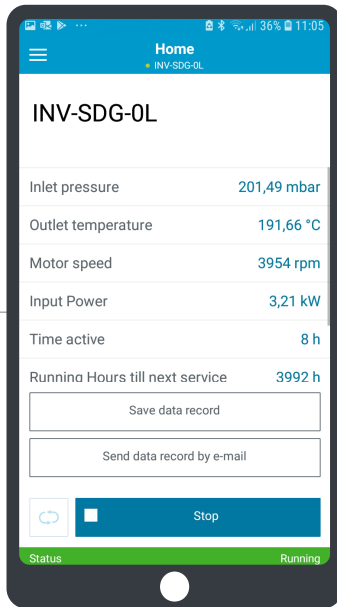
36% 11:05

Home
INV-SDG-0L

INV-SDG-0L

| | |
|---|---|
| Inlet pressure | 201,49 mbar |
| Outlet temperature | 191,66 °C |
| Motor speed | 3954 rpm |
| Input Power | 3,21 kW |
| Time active | 8 h |
| Running Hours till next service | 3992 h |

Save data record

Send data record by e-mail

Stop

Status Running